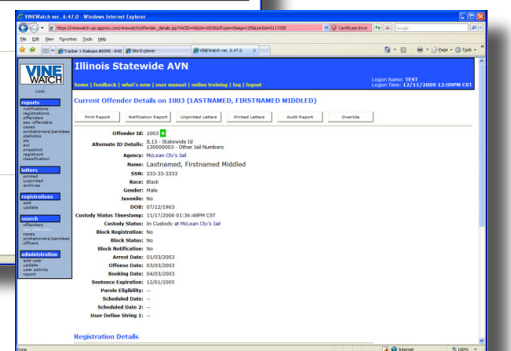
VINEWatch ver. 6.47.0 - Windows Internet Explorer

https://vinewatch.qa.appriss.com/vinewatch/offender_details.jsp?AVID=...

Certificate Error

Google

File Edit View Favorites Tools Help

Tracker > Release #6445 - RA6 | Site Explorer | VINEWatch ver. 6.47.0

Page Tools

VINE WATCH

Illinois Statewide AVN

home | feedback | what's new | user manual | online training | faq | logout

Logon Name: TEST
Logon Time: 12/11/2009 12:09PM CST

Lock

reports
notifications
registrations
offenders
sex offenders
cases
probationers/parolees
statistics
sfo
act
snapshot
registrant
classification

letters
printed
unprinted
archives

registrations
add
update

search
offenders
registrations
cases
probationers/parolees
officers

administration
add user
update
user activity
report

Current Offender Details on 1003 (LASTNAME, FIRSTNAME MIDDLED)

Print Report | Notification Report | Unprinted Letters | Printed Letters | Audit Report | Override

Offender Id: 1003
Alternate ID Details: IL13 - Statewide Id
130000003 - Other Jail Numbers
Agency: McLean Cty's Jail
Name: Lastnamed, Firstnamed Middled
SSN: 333-33-3333
Race: Black
Gender: Male
Juvenile: No
DOB: 07/12/1963
Custody Status Timestamp: 11/17/2006 01:36:48PM CST
Custody Status: In Custody at McLean Cty's Jail
Block Registration: No
Block Status: No
Block Notification: No
Arrest Date: 01/03/2003
Offense Date: 03/03/2003
Booking Date: 04/03/2003
Sentence Expiration: 12/01/2005
Parole Eligibility: --
Scheduled Date: --
Scheduled Date 2: --
User Define String 1: --

Registration Details

Done | Internet | 100%